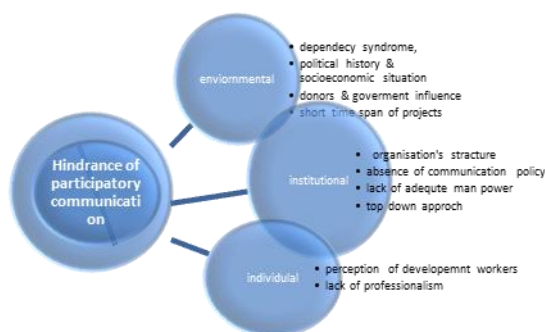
Hindrance of participatory communication

enviornmental
• dependecy syndrome,
• political history & socioeconomic situation
• donors & goverment influence
• short time span of projects

institutional
• organisation's structure
• absence of communication policy
• lack of adequte man power
• top down approch

individual
• perception of developemnt workers
• lack of professionalism